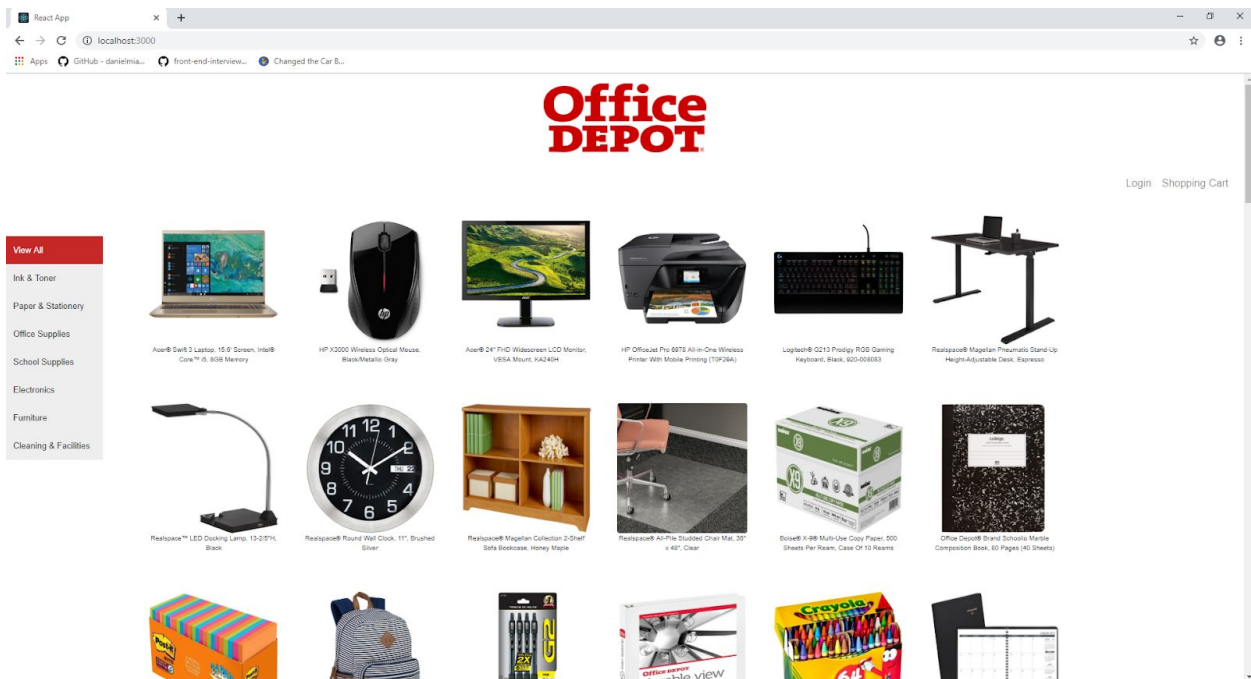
React App × +

localhost:3000

Apps GitHub - danielmia... front-end-interview... Changed the Car B...

Office DEPOT

Login Shopping Cart

View All
Ink & Toner
Paper & Stationery
Office Supplies
School Supplies
Electronics
Furniture
Cleaning & Facilities

Acer® Swift 3 Laptop, 15.6' Screen, Intel® Core™ i5, 8GB Memory

HP X3000 Wireless Optical Mouse, Black/Metallic Gray

Acer® 24" FHD Widescreen LCD Monitor, VESA Mount, KA240H

HP OfficeJet Pro 6978 All-in-One Wireless Printer With Mobile Printing (T0F29A)

Logitech® G213 Prodigy RGB Gaming Keyboard, Black, 920-008083

Realspace® Magellan Pneumatic Stand-Up Height-Adjustable Desk, Espresso

Realspace™ LED Docking Lamp, 13-2/5"H, Black

Realspace® Round Wall Clock, 11", Brushed Silver

Realspace® Magellan Collection 2-Shelf Sofa Bookcase, Honey Maple

Realspace® All-Pile Studded Chair Mat, 36" x 48", Clear

Boise® X-9® Multi-Use Copy Paper, 500 Sheets Per Ream, Case Of 10 Reams

Office Depot® Brand Schoolio Marble Composition Book, 80 Pages (40 Sheets)